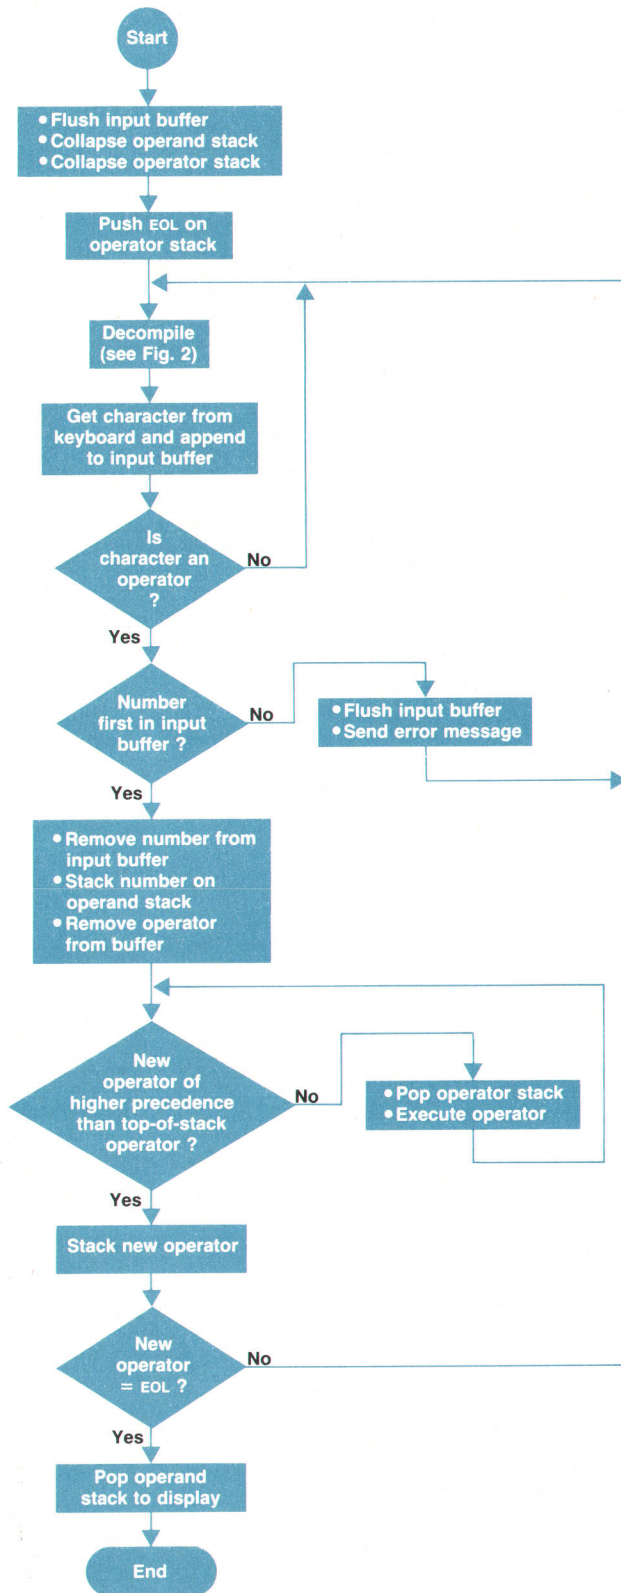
Start

• Flush input buffer
• Collapse operand stack
• Collapse operator stack

Push EOL on operator stack

Decompile (see Fig. 2)

Get character from keyboard and append to input buffer

Is character an operator ?

No

Yes

Number first in input buffer ?

No

• Flush input buffer
• Send error message

Yes

• Remove number from input buffer
• Stack number on operand stack
• Remove operator from buffer

New operator of higher precedence than top-of-stack operator ?

No

• Pop operator stack
• Execute operator

Yes

Stack new operator

New operator = EOL ?

No

Yes

Pop operand stack to display

End